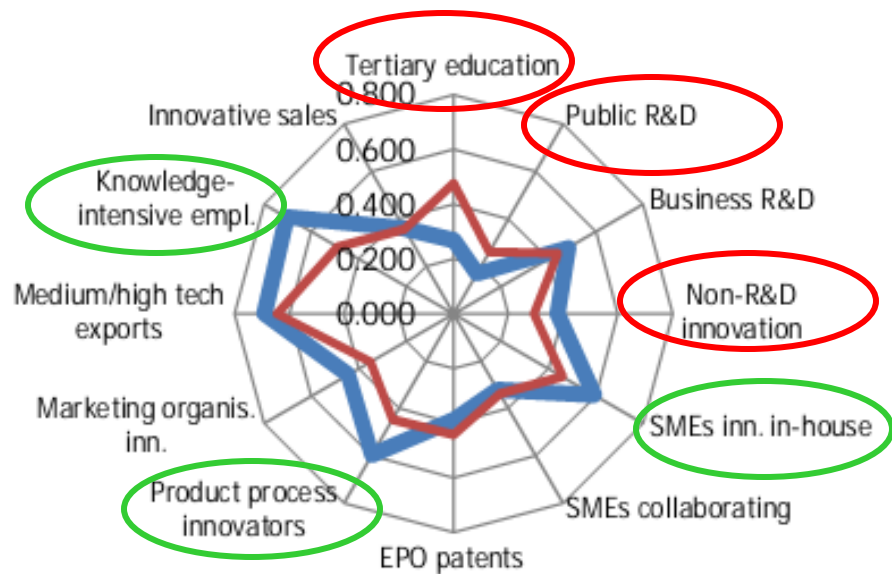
Tertiary education

Public R&D

Business R&D

Non-R&D innovation

SMEs inn. in-house

SMEs collaborating

EPO patents

Product process innovators

Marketing organis. inn.

Medium/high tech exports

Knowledge-intensive empl.

Innovative sales

0.800

0.600

0.400

0.200

0.000